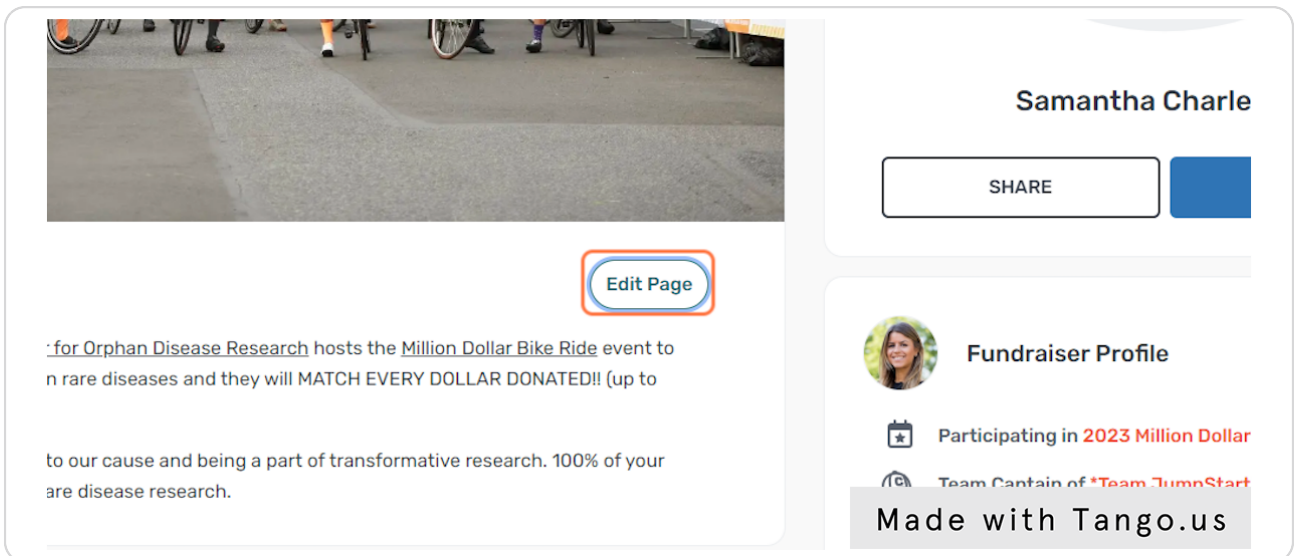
Samantha Charle

SHARE

Edit Page

r for Orphan Disease Research hosts the Million Dollar Bike Ride event to n rare diseases and they will MATCH EVERY DOLLAR DONATED!! (up to

to our cause and being a part of transformative research. 100% of your are disease research.

Fundraiser Profile

Participating in 2023 Million Dollar

Team Captain of *Team JumpStart

Made with Tango.us